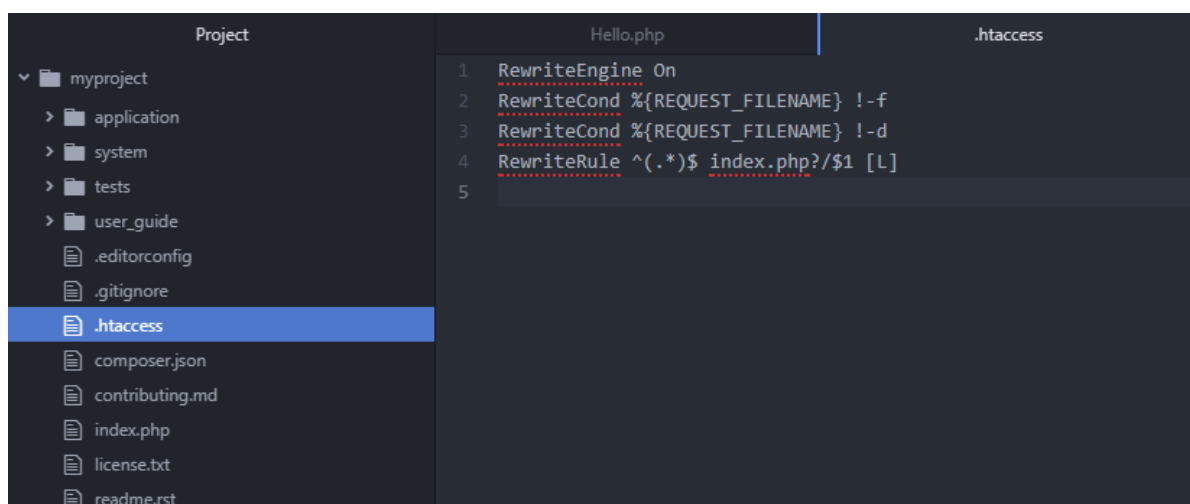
Project

myproject
application
system
tests
user_guide
.editorconfig
.gitignore
.htaccess
composer.json
contributing.md
index.php
license.txt
readme.rst

Hello.php
.htaccess

1 RewriteEngine On
2 RewriteCond %{REQUEST_FILENAME} !-f
3 RewriteCond %{REQUEST_FILENAME} !-d
4 RewriteRule ^(.*)$ index.php?/$1 [L]
5